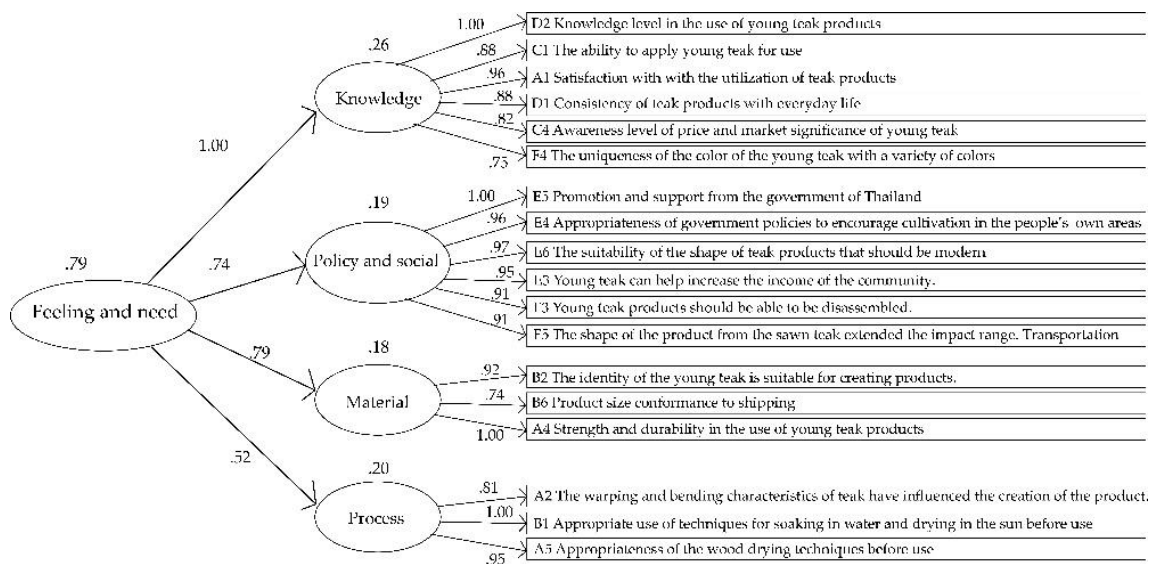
.79

Feeling and need

1.00

.74

.79

.52

.26

Knowledge

1.00

.88

.96

.88

.82

.73

D2 Knowledge level in the use of young teak products

C1 The ability to apply young teak for use

A1 Satisfaction with with the utilization of teak products

D1 Consistency of teak products with everyday life

C4 Awareness level of price and market significance of young teak

F4 The uniqueness of the color of the young teak with a variety of colors

.19

Policy and social

1.00

.96

.97

.95

.91

.91

E5 Promotion and support from the government of Thailand

E4 Appropriateness of government policies to encourage cultivation in the people's own areas

B6 The suitability of the shape of teak products that should be modern

E3 Young teak can help increase the income of the community.

F3 Young teak products should be able to be disassembled.

F5 The shape of the product from the sawn teak extended the impact range. Transportation

.18

Material

.92

.74

1.00

B2 The identity of the young teak is suitable for creating products.

B6 Product size conformance to shipping

A4 Strength and durability in the use of young teak products

.20

Process

.81

1.00

.95

A2 The warping and bending characteristics of teak have influenced the creation of the product.

B1 Appropriate use of techniques for soaking in water and drying in the sun before use

A5 Appropriateness of the wood drying techniques before use